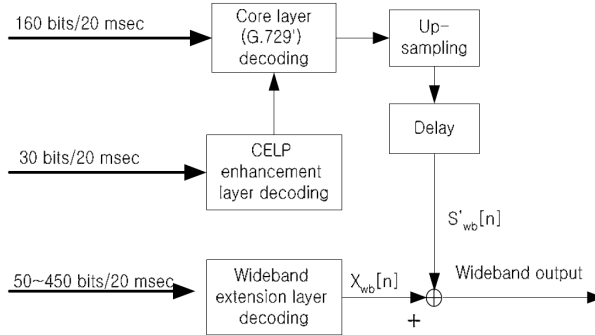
160 bits/20 msec

Core layer (G.729') decoding

Up-sampling

Delay

30 bits/20 msec

CELP enhancement layer decoding

$S'_{wb}[n]$

50~450 bits/20 msec

Wideband extension layer decoding

$X_{wb}[n]$

Wideband output

+